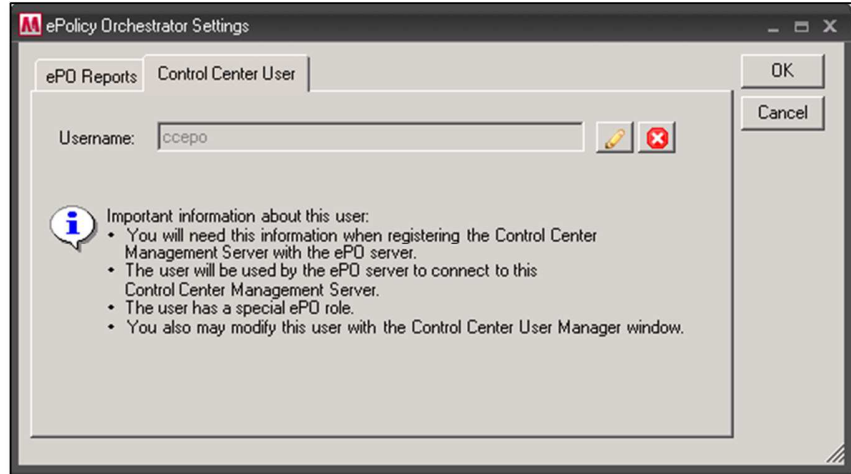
ePolicy Orchestrator Settings

ePO Reports | Control Center User

OK

Cancel

Username: ccepo

Important information about this user:
• You will need this information when registering the Control Center Management Server with the ePO server.
• The user will be used by the ePO server to connect to this Control Center Management Server.
• The user has a special ePO role.
• You also may modify this user with the Control Center User Manager window.